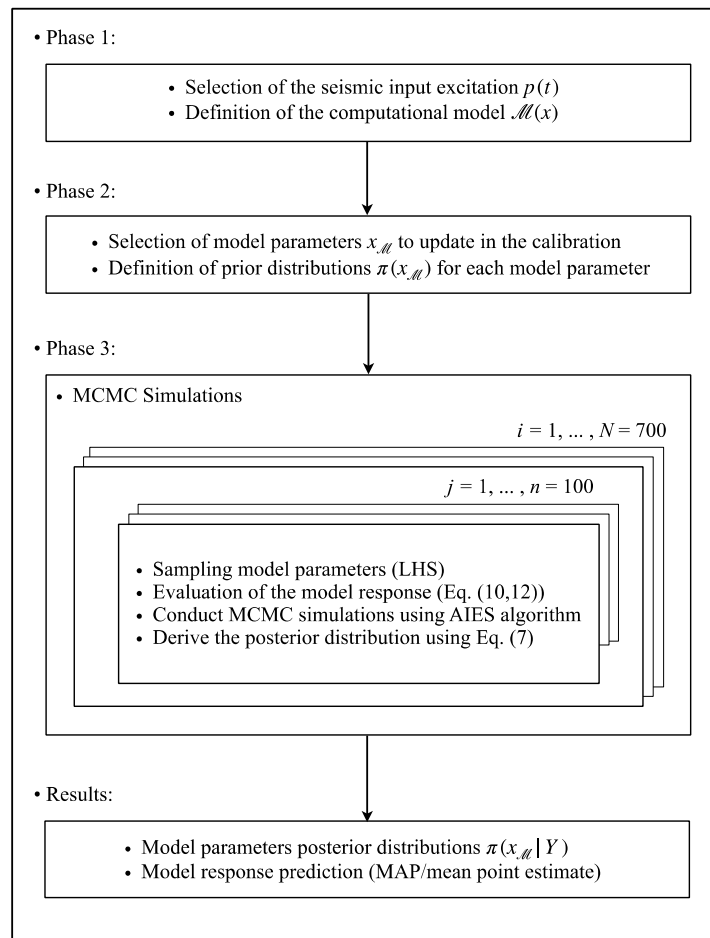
• Phase 1:

• Selection of the seismic input excitation $p(t)$
• Definition of the computational model $\mathscr{M}(x)$

• Phase 2:

• Selection of model parameters $x_{\mathscr{M}}$ to update in the calibration
• Definition of prior distributions $\pi(x_{\mathscr{M}})$ for each model parameter

• Phase 3:

• MCMC Simulations

$i = 1, \ldots, N = 700$

$j = 1, \ldots, n = 100$

• Sampling model parameters (LHS)
• Evaluation of the model response (Eq. (10,12))
• Conduct MCMC simulations using AIES algorithm
• Derive the posterior distribution using Eq. (7)

• Results:

• Model parameters posterior distributions $\pi(x_{\mathscr{M}} | Y)$
• Model response prediction (MAP/mean point estimate)